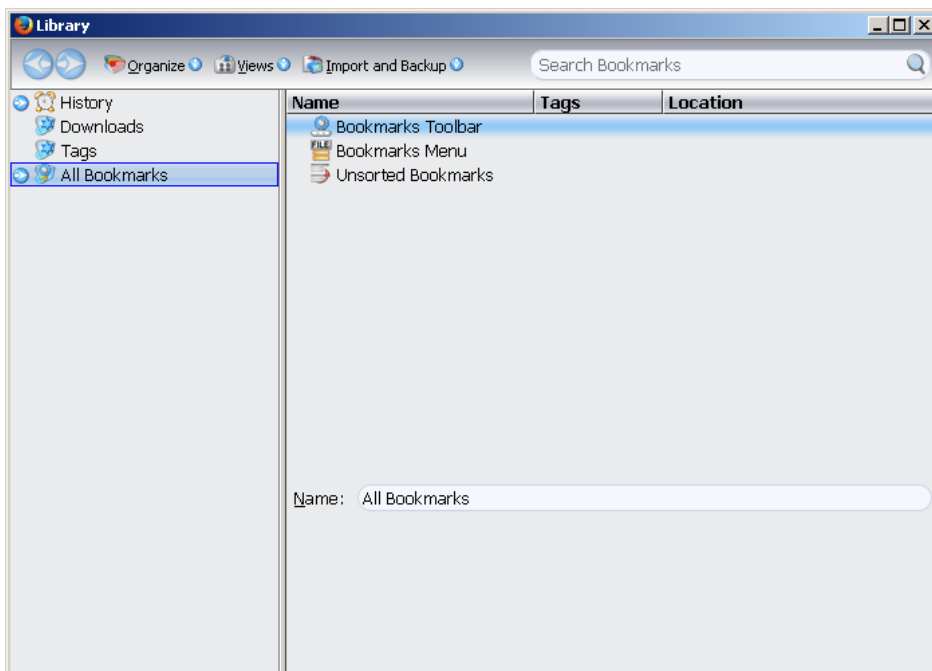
Library

Organize Views Import and Backup

Search Bookmarks

History
Downloads
Tags
All Bookmarks

| Name | Tags | Location |
|---|---|---|
| Bookmarks Toolbar | | |
| Bookmarks Menu | | |
| Unsorted Bookmarks | | |

Name: All Bookmarks